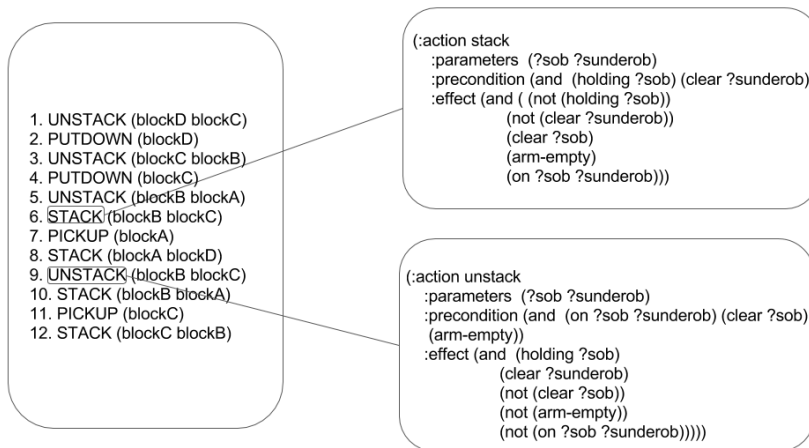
1. UNSTACK (blockD blockC)
2. PUTDOWN (blockD)
3. UNSTACK (blockC blockB)
4. PUTDOWN (blockC)
5. UNSTACK (blockB blockA)
6. STACK (blockB blockC)
7. PICKUP (blockA)
8. STACK (blockA blockD)
9. UNSTACK (blockB blockC)
10. STACK (blockB blockA)
11. PICKUP (blockC)
12. STACK (blockC blockB)

(:action stack
:parameters (?sob ?sunderob)
:precondition (and (holding ?sob) (clear ?sunderob)
:effect (and ( (not (holding ?sob))
(not (clear ?sunderob))
(clear ?sob)
(arm-empty)
(on ?sob ?sunderob)))

(:action unstack
:parameters (?sob ?sunderob)
:precondition (and (on ?sob ?sunderob) (clear ?sob)
(arm-empty))
:effect (and (holding ?sob)
(clear ?sunderob)
(not (clear ?sob))
(not (arm-empty))
(not (on ?sob ?sunderob)))))